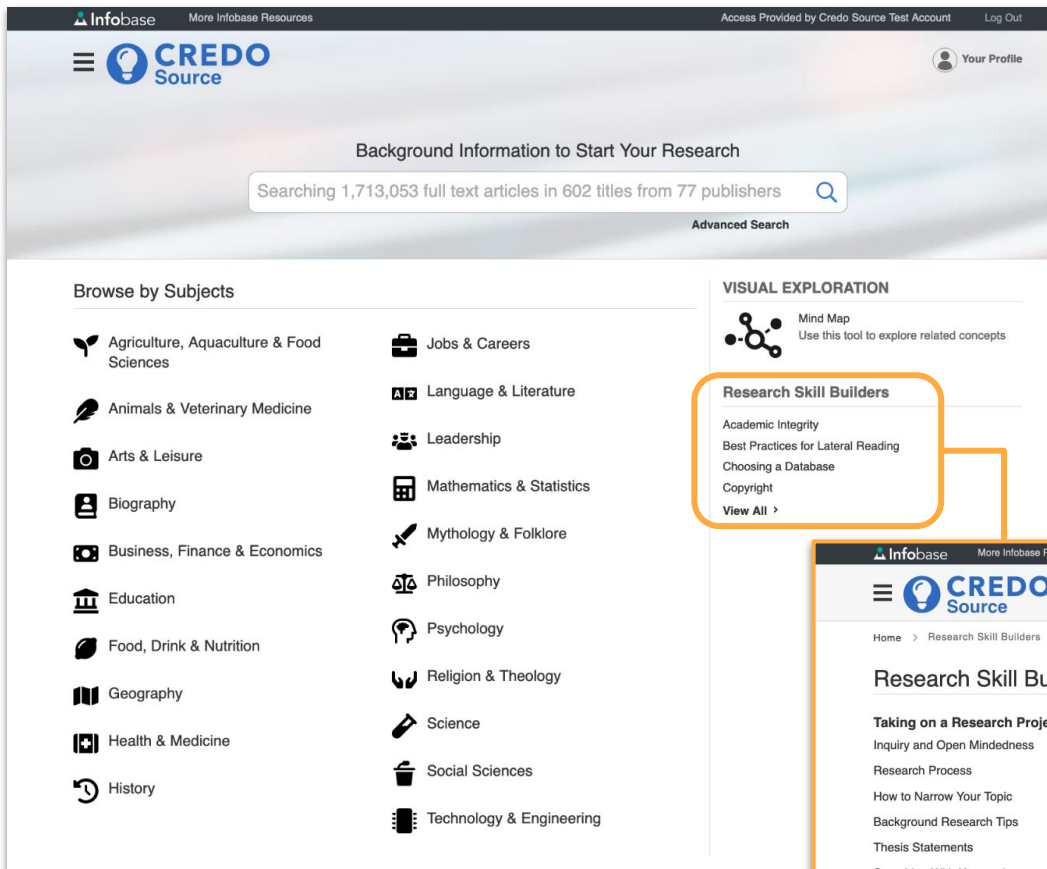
Infobase More Infobase Resources Access Provided by Credo Source Test Account Log Out

CREDO Source

Your Profile

Background Information to Start Your Research

Searching 1,713,053 full text articles in 602 titles from 77 publishers

Advanced Search

Browse by Subjects

Agriculture, Aquaculture & Food Sciences

Animals & Veterinary Medicine

Arts & Leisure

Biography

Business, Finance & Economics

Education

Food, Drink & Nutrition

Geography

Health & Medicine

History

Jobs & Careers

Language & Literature

Leadership

Mathematics & Statistics

Mythology & Folklore

Philosophy

Psychology

Religion & Theology

Science

Social Sciences

Technology & Engineering

VISUAL EXPLORATION

Mind Map
Use this tool to explore related concepts

Research Skill Builders

Academic Integrity
Best Practices for Lateral Reading
Choosing a Database
Copyright
View All >

Infobase More Infobase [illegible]

CREDO Source

Home > Research Skill Builders

Research Skill Bu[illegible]

Taking on a Research Proje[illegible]
Inquiry and Open Mindedness
Research Process
How to Narrow Your Topic
Background Research Tips
Thesis Statements